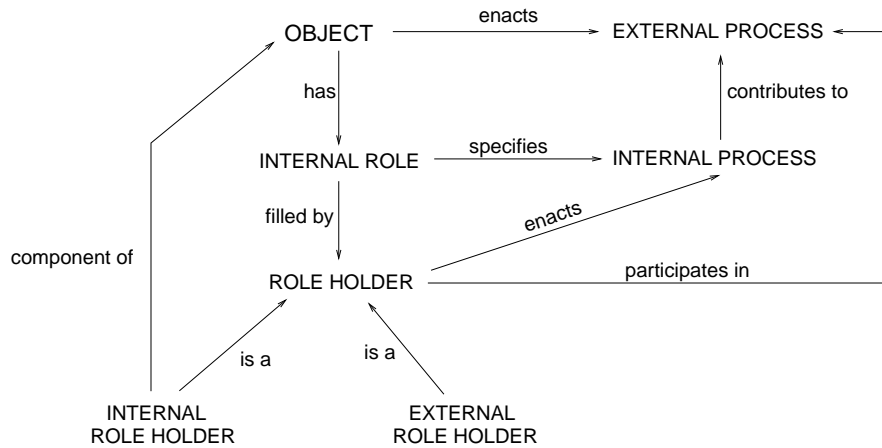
OBJECT
enacts
EXTERNAL PROCESS
has
contributes to
INTERNAL ROLE
specifies
INTERNAL PROCESS
filled by
enacts
component of
ROLE HOLDER
participates in
is a
is a
INTERNAL ROLE HOLDER
EXTERNAL ROLE HOLDER